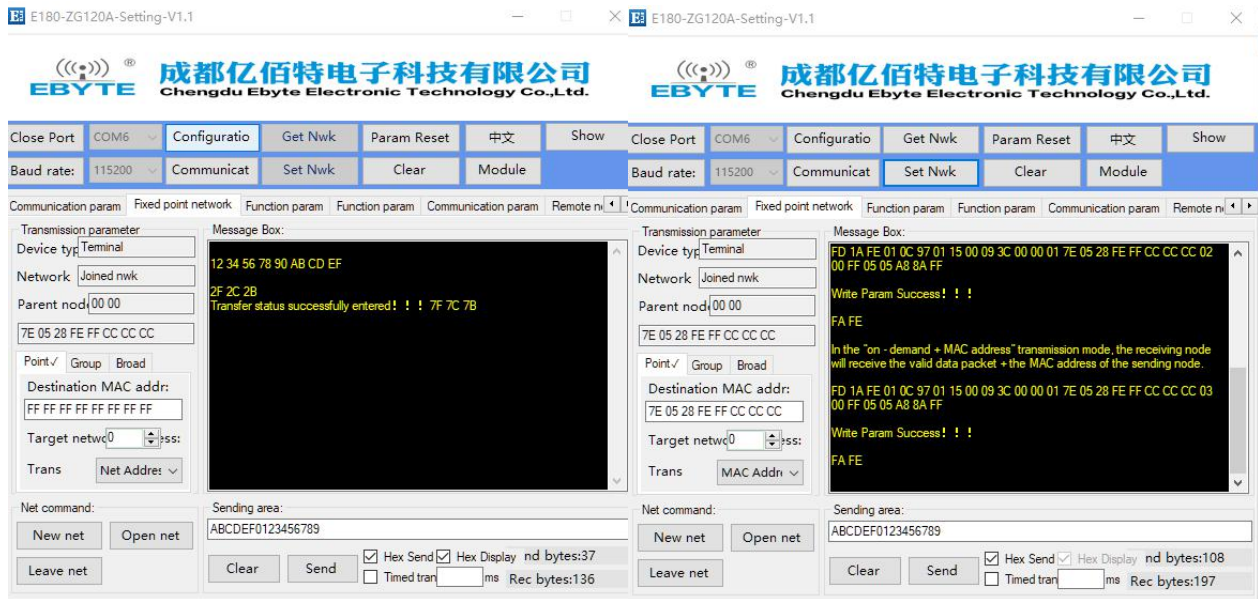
E180-ZG120A-Setting-V1.1

EBYTE 成都亿佰特电子科技有限公司 Chengdu Ebyte Electronic Technology Co.,Ltd.

Close Port | COM6 | Configuratio | Get Nwk | Param Reset | 中文 | Show
Baud rate: | 115200 | Communicat | Set Nwk | Clear | Module

Communication param | Fixed point network | Function param | Function param | Communication param | Remote n

Transmission parameter
Device typ Terminal
Network Joined nwk
Parent nod 00 00
7E 05 28 FE FF CC CC CC
Point✓ Group Broad
Destination MAC addr:
FF FF FF FF FF FF FF FF
Target netwo 0 ess:
Trans Net Addres

Message Box:
12 34 56 78 90 AB CD EF

2F 2C 2B
Transfer status successfully entered！！！ 7F 7C 7B

Net command:
New net Open net
Leave net

Sending area:
ABCDEF0123456789
Clear Send
Hex Send Hex Display nd bytes:37
Timed tran ms Rec bytes:136

E180-ZG120A-Setting-V1.1

EBYTE 成都亿佰特电子科技有限公司 Chengdu Ebyte Electronic Technology Co.,Ltd.

Close Port | COM6 | Configuratio | Get Nwk | Param Reset | 中文 | Show
Baud rate: | 115200 | Communicat | Set Nwk | Clear | Module

Communication param | Fixed point network | Function param | Function param | Communication param | Remote n

Transmission parameter
Device typ Terminal
Network Joined nwk
Parent nod 00 00
7E 05 28 FE FF CC CC CC
Point✓ Group Broad
Destination MAC addr:
7E 05 28 FE FF CC CC CC
Target netwo 0 ess:
Trans MAC Addr

Message Box:
FD 1A FE 01 0C 97 01 15 00 09 3C 00 00 01 7E 05 28 FE FF CC CC CC 02 00 FF 05 05 A8 8A FF

Write Param Success！！！

FA FE

In the "on - demand + MAC address" transmission mode, the receiving node will receive the valid data packet + the MAC address of the sending node.

FD 1A FE 01 0C 97 01 15 00 09 3C 00 00 01 7E 05 28 FE FF CC CC CC 03 00 FF 05 05 A8 8A FF

Write Param Success！！！

FA FE

Net command:
New net Open net
Leave net

Sending area:
ABCDEF0123456789
Clear Send
Hex Send Hex Display nd bytes:108
Timed tran ms Rec bytes:197